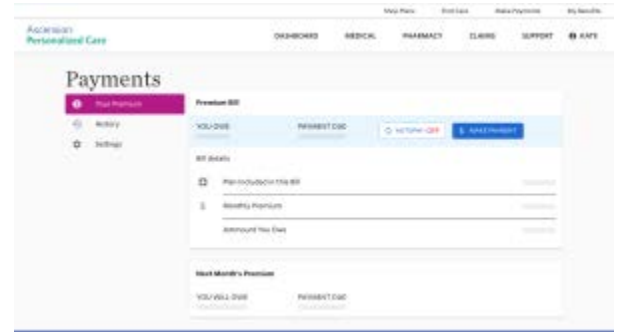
Shop Plans Find Care Make Payments My Benefits

Ascension Personalized Care

DASHBOARD MEDICAL PHARMACY CLAIMS SUPPORT KATE

Payments

Your Premium

History

Settings

Premium Bill

YOU OWE

PAYMENT DUE

AUTOPAY OFF

MAKE PAYMENT

Bill details

Plan included in this Bill

Monthly Premium

Ammount You Owe

Next Month's Premium

YOU WILL OWE

PAYMENT DUE